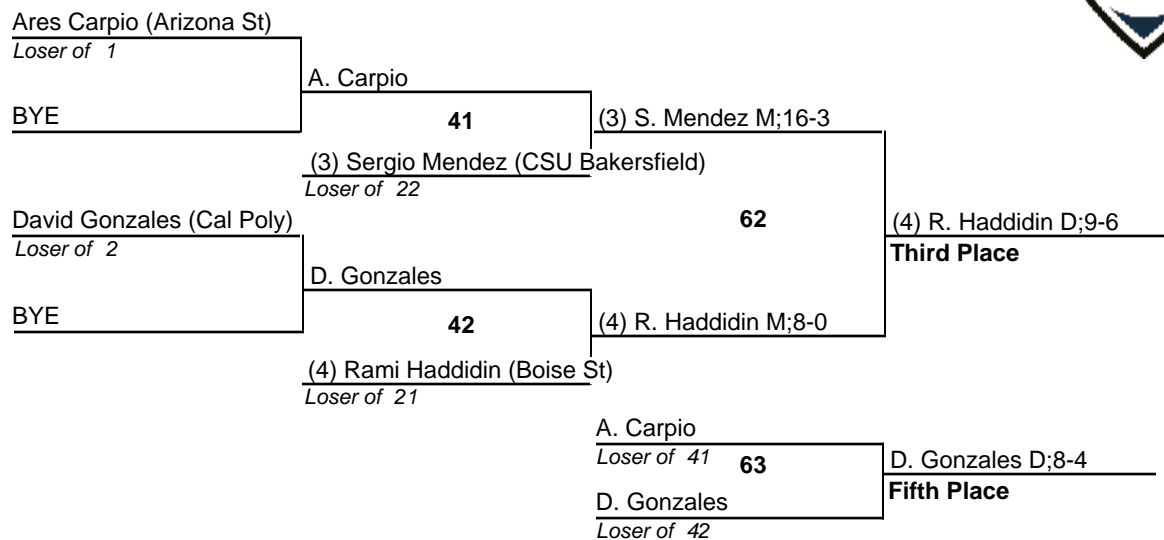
Ares Carpio (Arizona St)
Loser of 1

A. Carpio

BYE

41

(3) S. Mendez M;16-3

(3) Sergio Mendez (CSU Bakersfield)
Loser of 22

David Gonzales (Cal Poly)
Loser of 2

62

(4) R. Haddidin D;9-6
Third Place

D. Gonzales

BYE

42

(4) R. Haddidin M;8-0

(4) Rami Haddidin (Boise St)
Loser of 21

A. Carpio
Loser of 41

63

D. Gonzales D;8-4
Fifth Place

D. Gonzales
Loser of 42